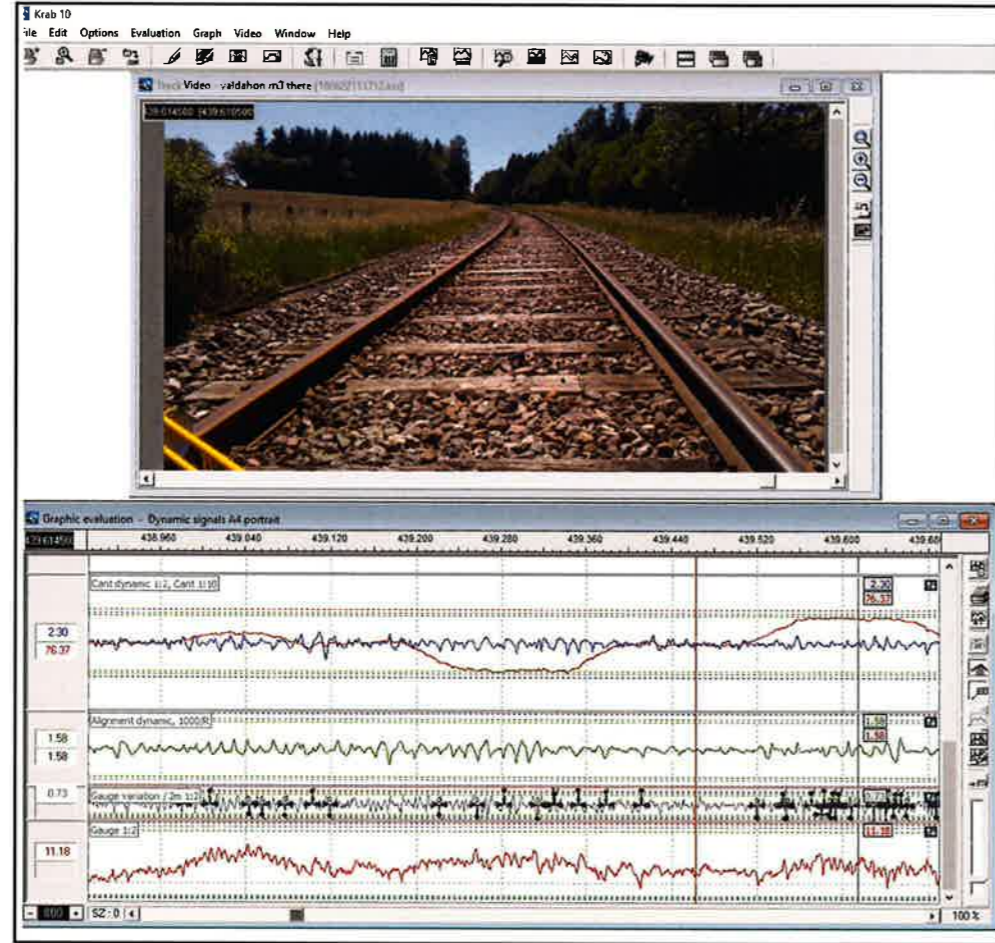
Krab 10
ile Edit Options Evaluation Graph Video Window Help

Track Video - valdahon m3 there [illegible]
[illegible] 439.610500

Graphic evaluation - Dynamic signals A4 portrait
439.61450
438.960 439.040 439.120 439.200 439.280 439.360 439.440 439.520 439.600 439.68

Cant dynamic 1:2, Cant 1:10
2.30
76.37
2.30
76.37

Alignment dynamic, 1000/R
1.58
1.58
1.58
1.58

Gauge variation / 2m 1:2
0.73
0.73

Gauge 1:2
11.18
11.18

800
SZ: 0
100 %